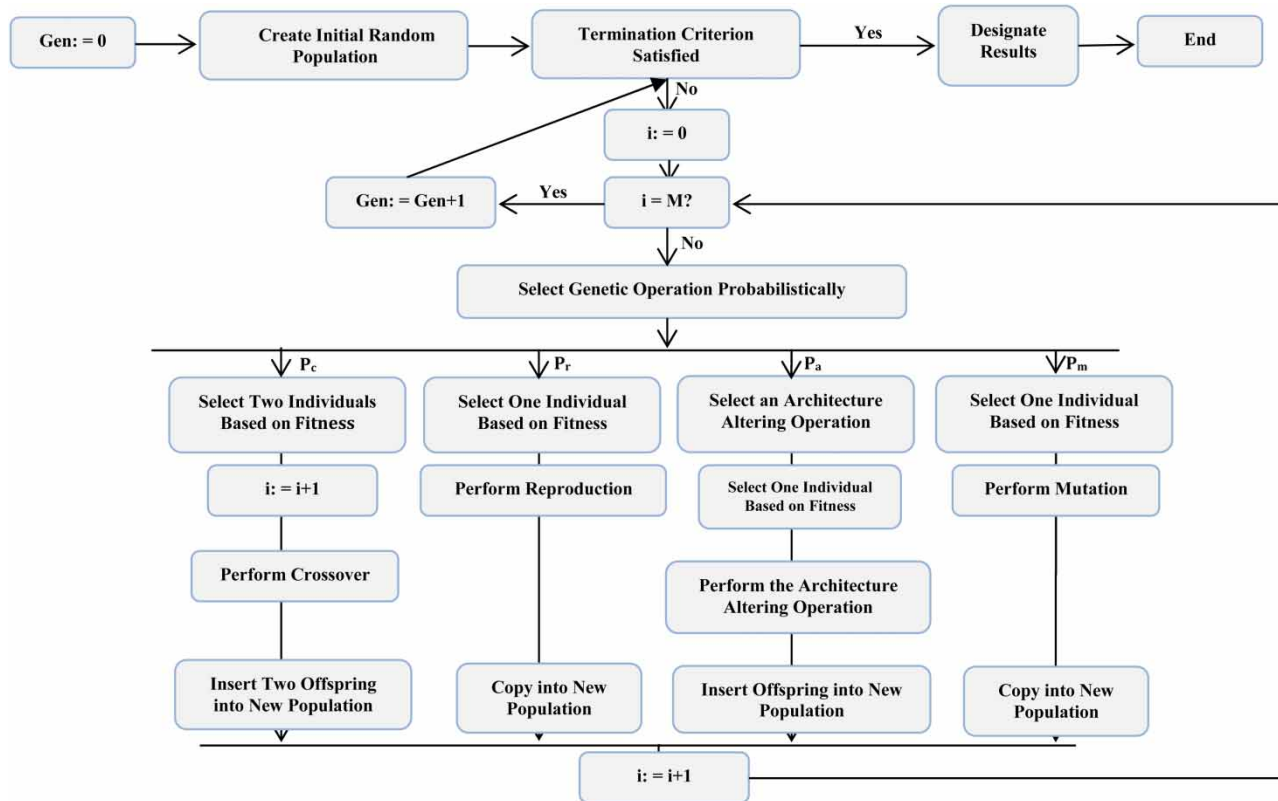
Gen: = 0

Create Initial Random Population

Termination Criterion Satisfied

Yes

Designate Results

End

No

i: = 0

Gen: = Gen+1

Yes

i = M?

No

Select Genetic Operation Probabilistically

$P_c$

$P_r$

$P_a$

$P_m$

Select Two Individuals Based on Fitness

Select One Individual Based on Fitness

Select an Architecture Altering Operation

Select One Individual Based on Fitness

i: = i+1

Perform Reproduction

Select One Individual Based on Fitness

Perform Mutation

Perform Crossover

Perform the Architecture Altering Operation

Insert Two Offspring into New Population

Copy into New Population

Insert Offspring into New Population

Copy into New Population

i: = i+1